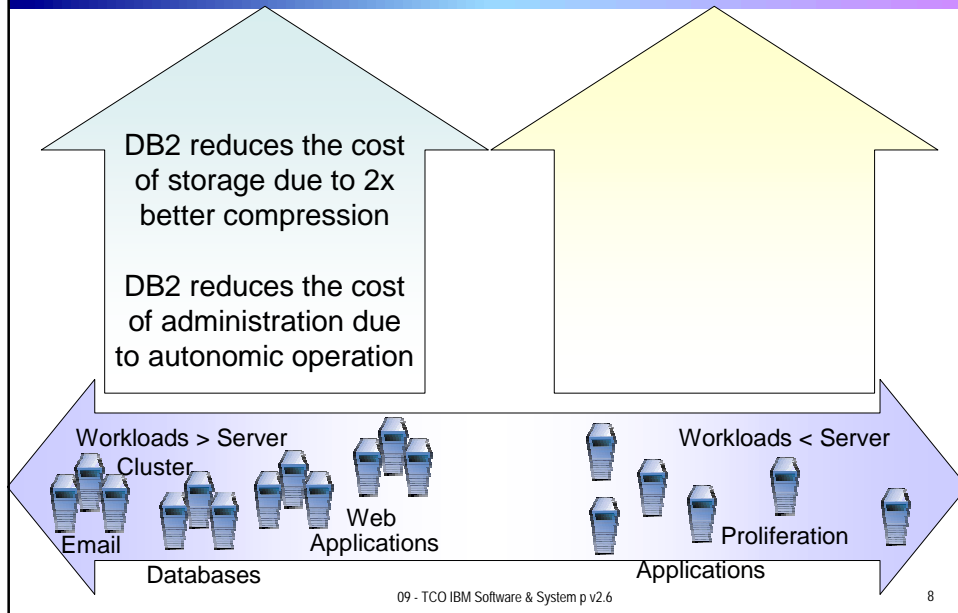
DB2 reduces the cost of storage due to 2x better compression

DB2 reduces the cost of administration due to autonomic operation

Workloads > Server

Cluster

Email

Databases

Web Applications

Workloads < Server

Proliferation

Applications

09 - TCO IBM Software & System p v2.6

8